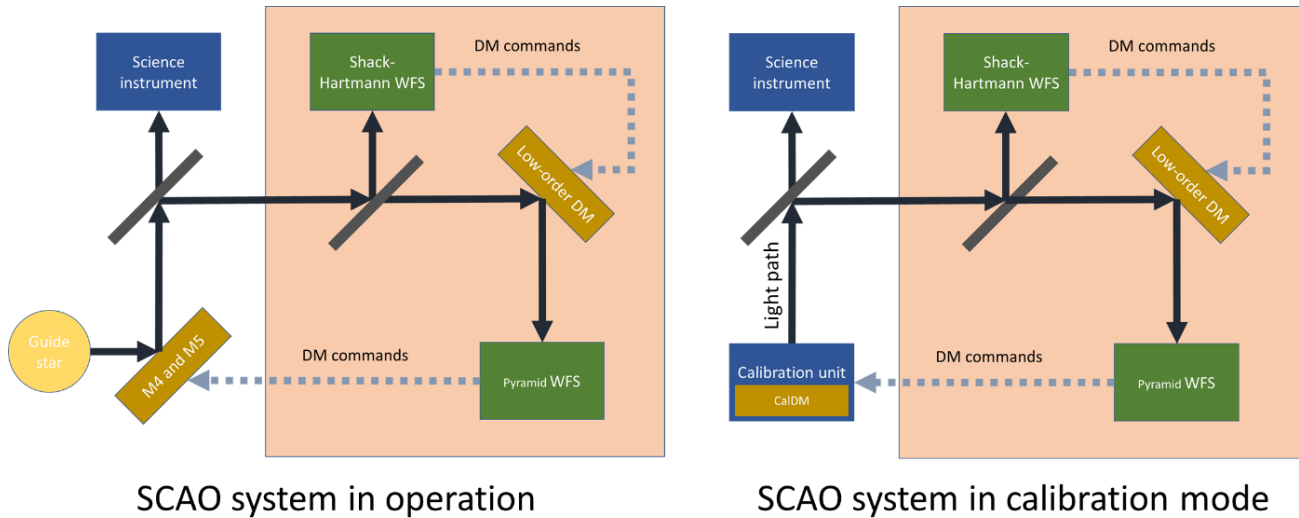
Science instrument

Shack-Hartmann WFS

DM commands

Low-order DM

Guide star

M4 and M5

DM commands

Pyramid WFS

SCAO system in operation

Science instrument

Shack-Hartmann WFS

DM commands

Low-order DM

Light path

Calibration unit

CalDM

DM commands

Pyramid WFS

SCAO system in calibration mode